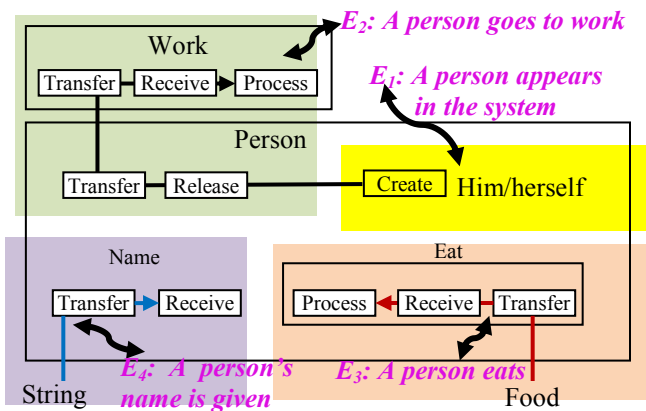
$E_2$: A person goes to work

Work

Transfer

Receive

Process

$E_1$: A person appears in the system

Person

Transfer

Release

Create

Him/herself

Name

Transfer

Receive

Eat

Process

Receive

Transfer

$E_4$: A person's name is given

$E_3$: A person eats

String

Food